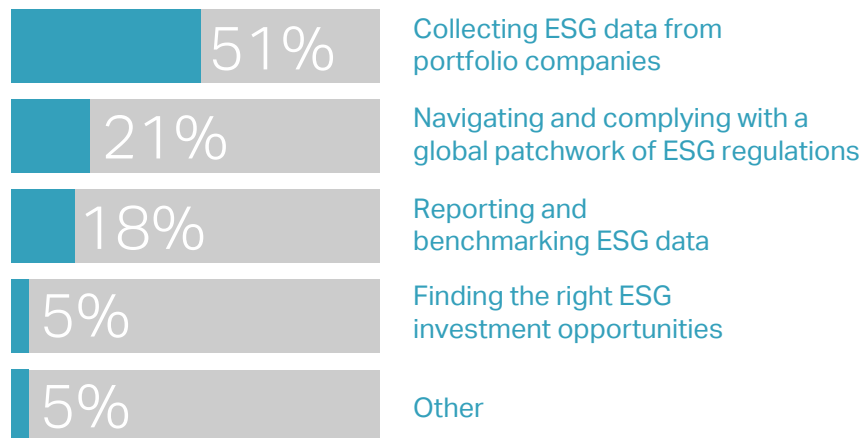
51% Collecting ESG data from portfolio companies

21% Navigating and complying with a global patchwork of ESG regulations

18% Reporting and benchmarking ESG data

5% Finding the right ESG investment opportunities

5% Other